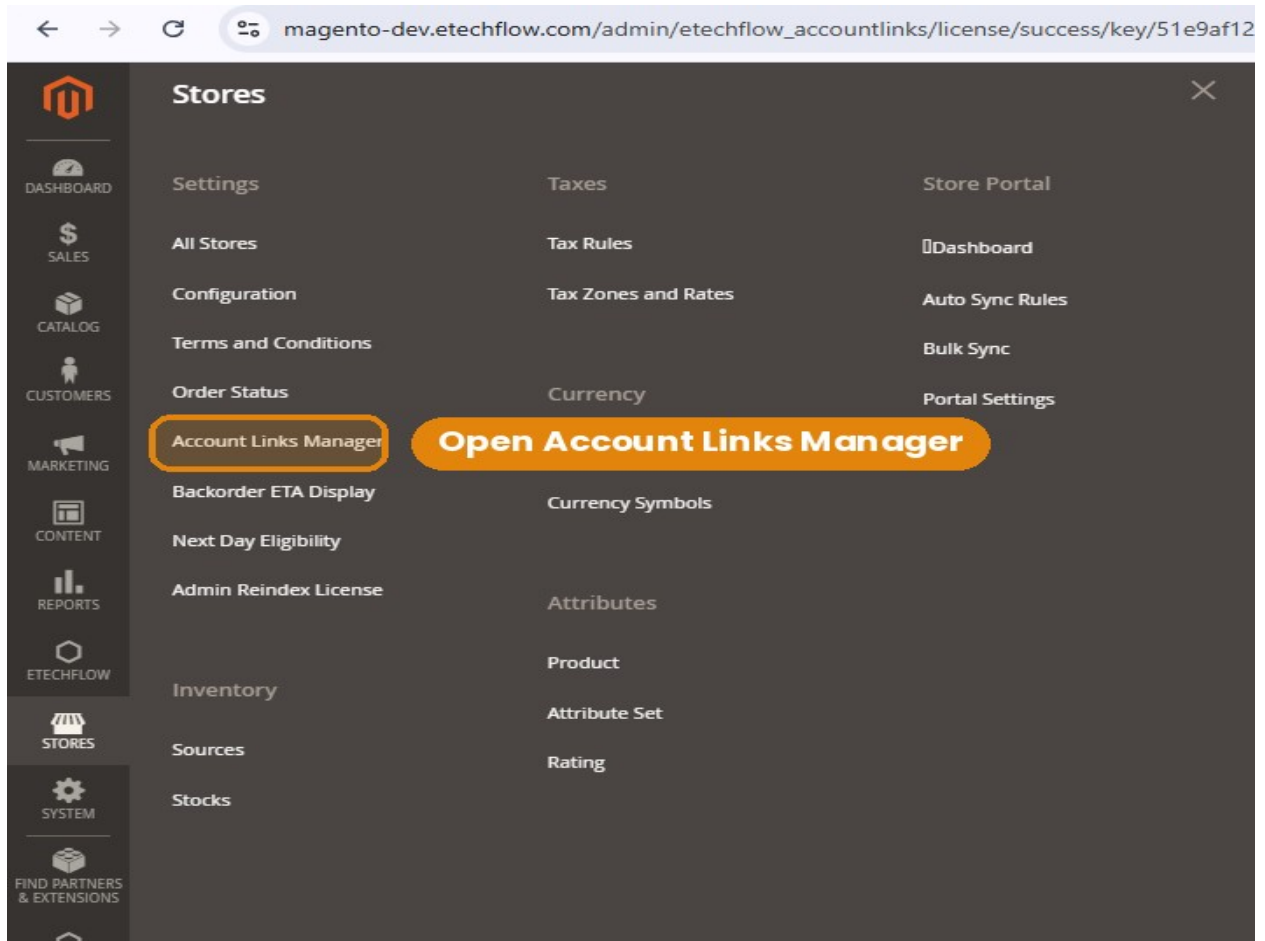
magento-dev.etechflow.com/admin/etechflow_accountlinks/license/success/key/51e9af12

DASHBOARD
SALES
CATALOG
CUSTOMERS
MARKETING
CONTENT
REPORTS
ETECHFLOW
STORES
SYSTEM
FIND PARTNERS & EXTENSIONS

Stores

Settings

All Stores

Configuration

Terms and Conditions

Order Status

Account Links Manager

Backorder ETA Display

Next Day Eligibility

Admin Reindex License

Inventory

Sources

Stocks

Taxes

Tax Rules

Tax Zones and Rates

Currency

Currency Symbols

Attributes

Product

Attribute Set

Rating

Store Portal

Dashboard

Auto Sync Rules

Bulk Sync

Portal Settings

Open Account Links Manager